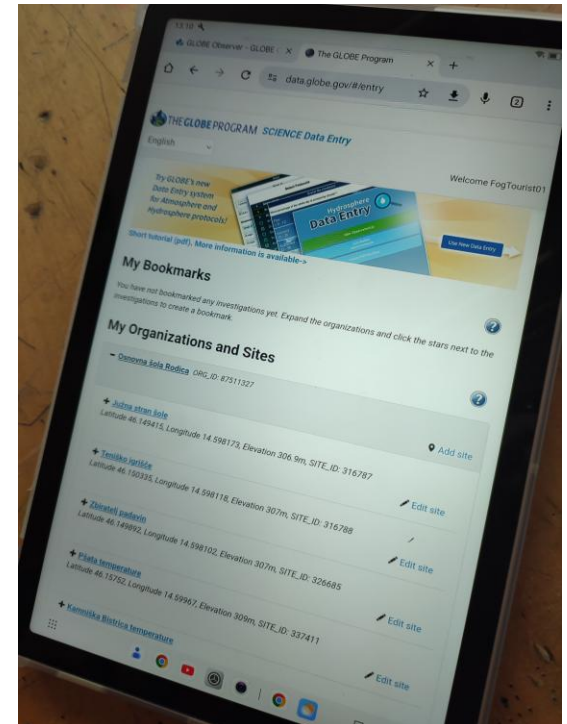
13:10

GLOBE Observer - GLOBE ×

The GLOBE Program ×

+

data.globe.gov/#/entry

2

THE GLOBE PROGRAM SCIENCE Data Entry

English

Try GLOBE's new Data Entry system for Atmosphere and Hydrosphere protocols!

Hydrosphere Data Entry

Use New Data Entry

Welcome FogTourist01

Short tutorial (pdf). More information is available->

My Bookmarks

You have not bookmarked any investigations yet. Expand the organizations and click the stars next to the investigations to create a bookmark.

My Organizations and Sites

− Osnovna šola Rodica ORG_ID: 87511327

Add site

+ Južna stran šole
Latitude 46.149415, Longitude 14.598173, Elevation 306.9m, SITE_ID: 316787

+ Teniško igrišče
Latitude 46.150335, Longitude 14.598118, Elevation 307m, SITE_ID: 316788

Edit site

+ Zbiralec padavin
Latitude 46.149892, Longitude 14.598102, Elevation 307m, SITE_ID: 326685

Edit site

+ Pšata temperature
Latitude 46.15762, Longitude 14.59967, Elevation 309m, SITE_ID: 337411

Edit site

+ Kamniška Bistrica temperature

Edit site